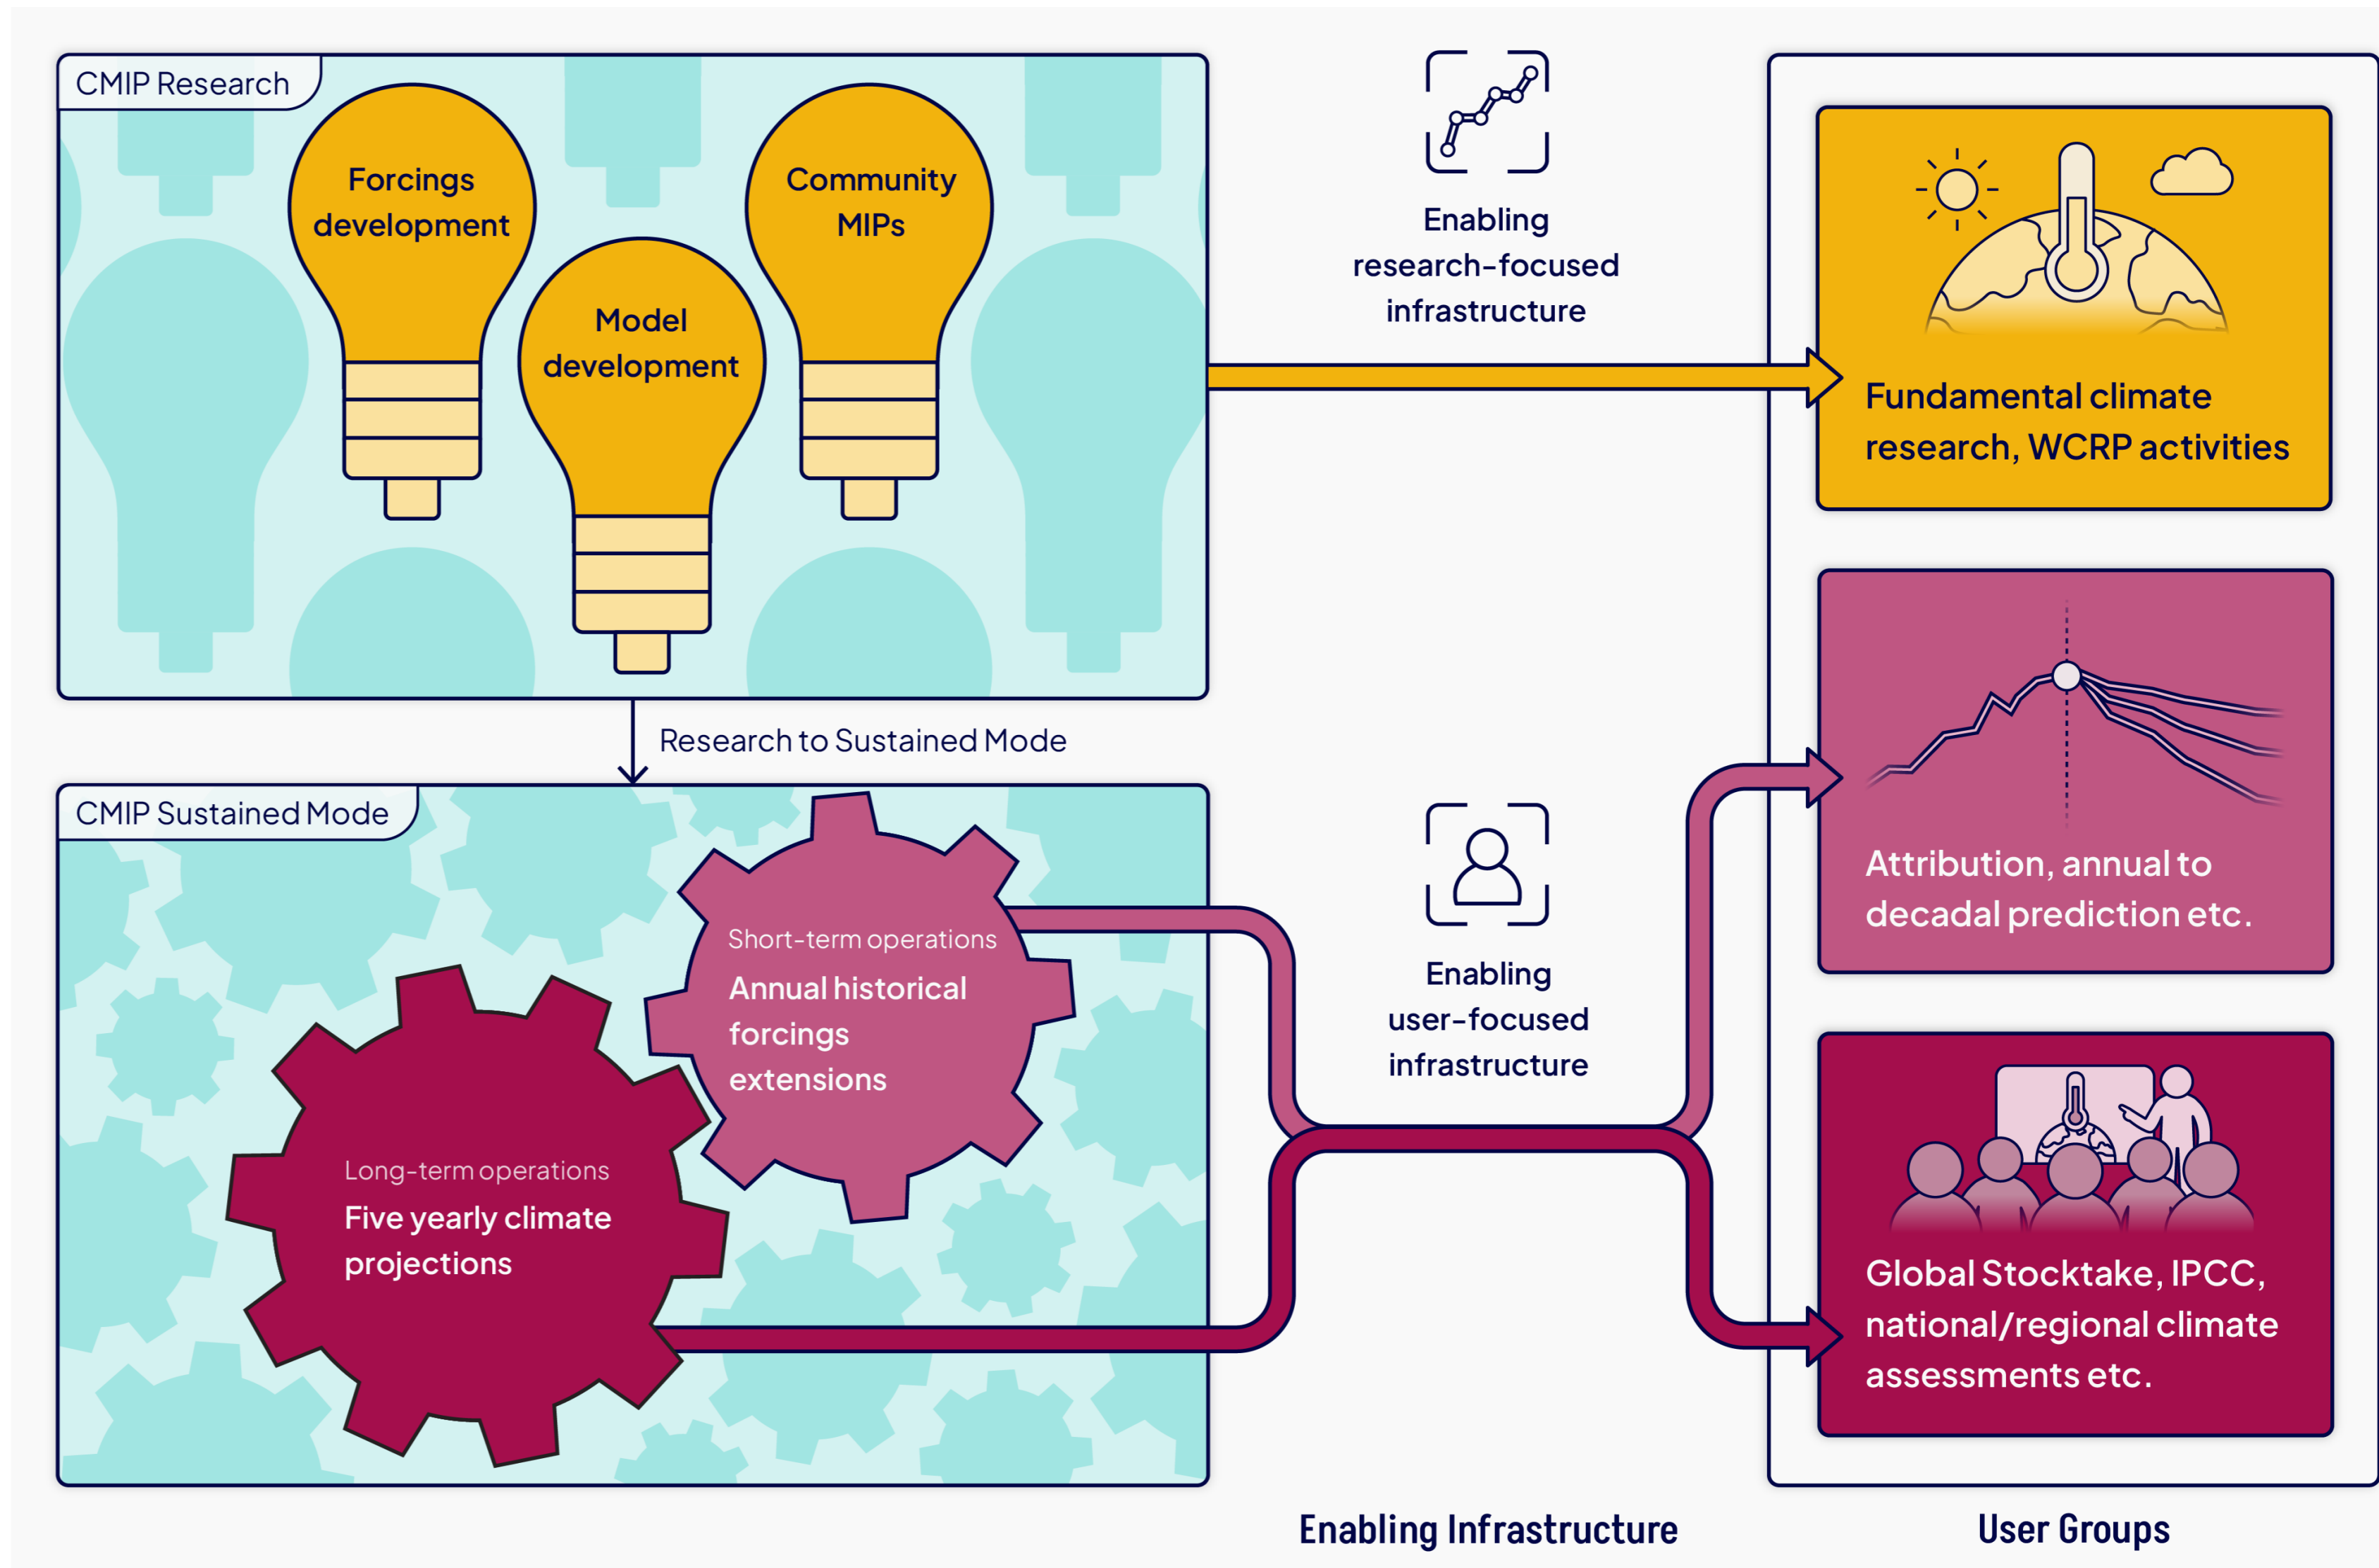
CMIP Research

Forcings development

Model development

Community MIPs

Enabling research-focused infrastructure

Fundamental climate research, WCRP activities

Research to Sustained Mode

CMIP Sustained Mode

Short-term operations
Annual historical forcings extensions

Long-term operations
Five yearly climate projections

Enabling user-focused infrastructure

Attribution, annual to decadal prediction etc.

Global Stocktake, IPCC, national/regional climate assessments etc.

Enabling Infrastructure

User Groups